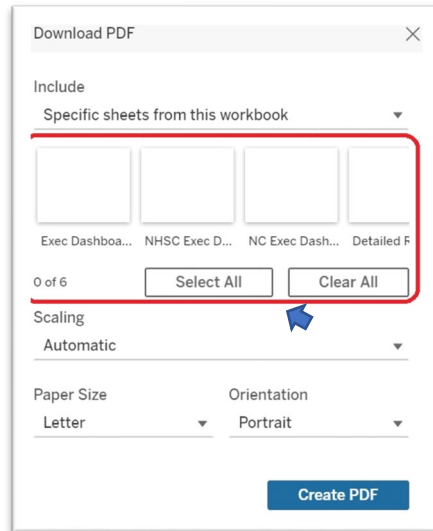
Download PDF

Include
Specific sheets from this workbook

Exec Dashboa... NHSC Exec D... NC Exec Dash... Detailed R

0 of 6
Select All
Clear All

Scaling
Automatic

Paper Size
Letter

Orientation
Portrait

Create PDF